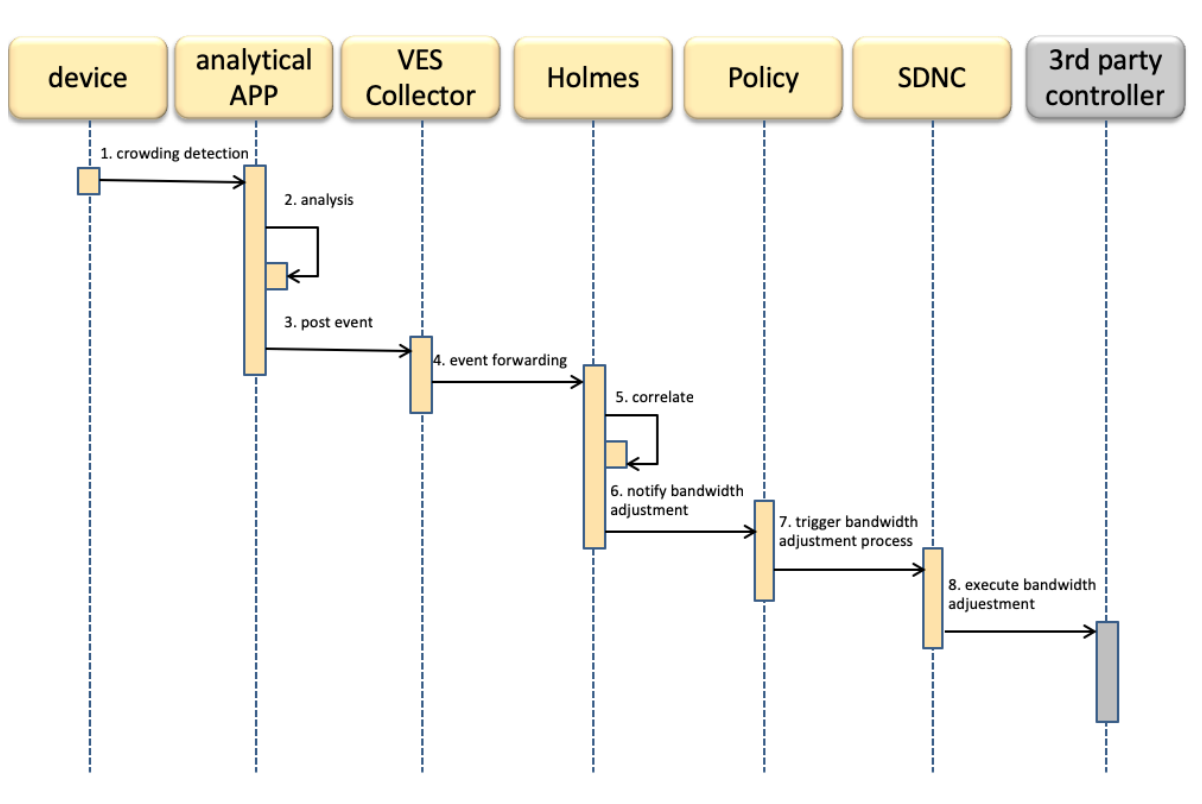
device

analytical APP

VES Collector

Holmes

Policy

SDNC

3rd party controller

1. crowding detection

2. analysis

3. post event

4. event forwarding

5. correlate

6. notify bandwidth adjustment

7. trigger bandwidth adjustment process

8. execute bandwidth adjuestment